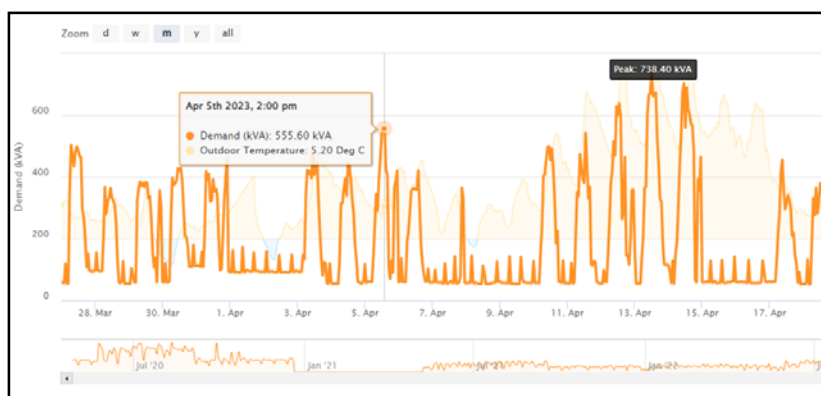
Zoom d w m y all

Peak: 738.40 kVA

Apr 5th 2023, 2:00 pm
● Demand (kVA): 555.60 kVA
● Outdoor Temperature: 5.20 Deg C

Demand (kVA)

600
400
200
0

28. Mar 30. Mar 1. Apr 3. Apr 5. Apr 7. Apr 9. Apr 11. Apr 13. Apr 15. Apr 17. Apr

Jul '20 Jan '21 Jul '21 Jan '22 Jul '22